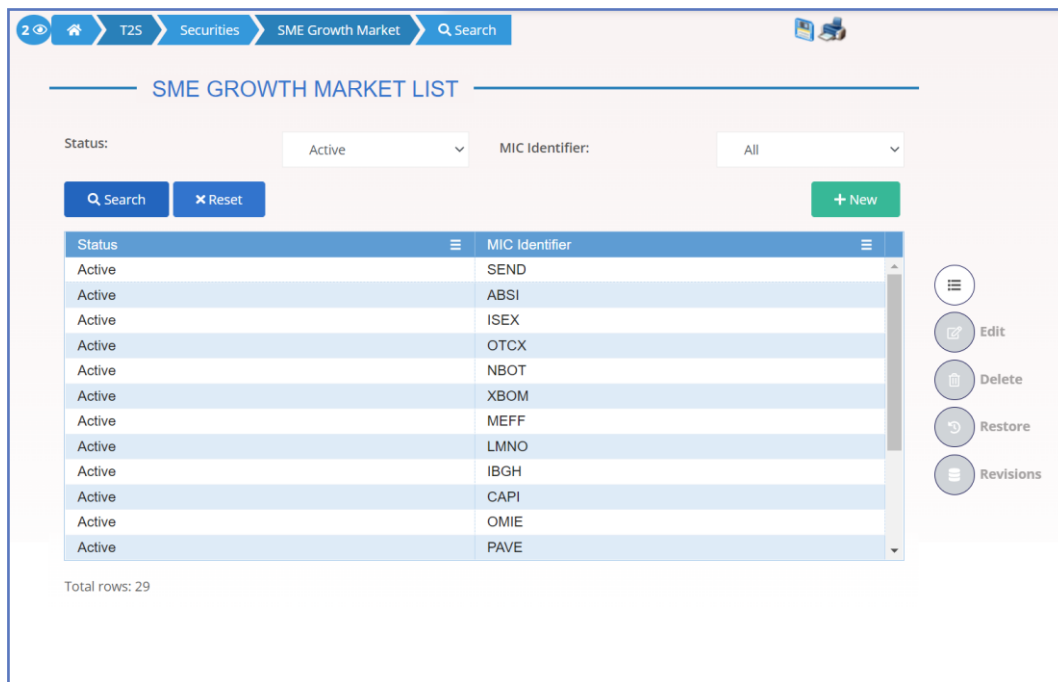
2 T2S Securities SME Growth Market Search

SME GROWTH MARKET LIST

Status: Active

MIC Identifier: All

Search Reset

New

| Status | MIC Identifier |
|---|---|
| Active | SEND |
| Active | ABSI |
| Active | ISEX |
| Active | OTCX |
| Active | NBOT |
| Active | XBOM |
| Active | MEFF |
| Active | LMNO |
| Active | IBGH |
| Active | CAPI |
| Active | OMIE |
| Active | PAVE |

Edit
Delete
Restore
Revisions

Total rows: 29